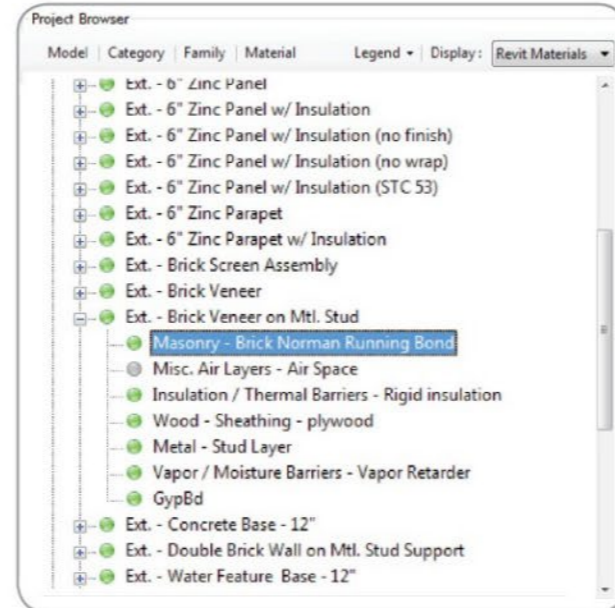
Project Browser

Model | Category | Family | Material Legend ▾ | Display: Revit Materials ▾

Ext. - 6" Zinc Panel
Ext. - 6" Zinc Panel w/ Insulation
Ext. - 6" Zinc Panel w/ Insulation (no finish)
Ext. - 6" Zinc Panel w/ Insulation (no wrap)
Ext. - 6" Zinc Panel w/ Insulation (STC 53)
Ext. - 6" Zinc Parapet
Ext. - 6" Zinc Parapet w/ Insulation
Ext. - Brick Screen Assembly
Ext. - Brick Veneer
Ext. - Brick Veneer on Mtl. Stud
Masonry - Brick Norman Running Bond
Misc. Air Layers - Air Space
Insulation / Thermal Barriers - Rigid insulation
Wood - Sheathing - plywood
Metal - Stud Layer
Vapor / Moisture Barriers - Vapor Retarder
GypBd
Ext. - Concrete Base - 12"
Ext. - Double Brick Wall on Mtl. Stud Support
Ext. - Water Feature Base - 12"